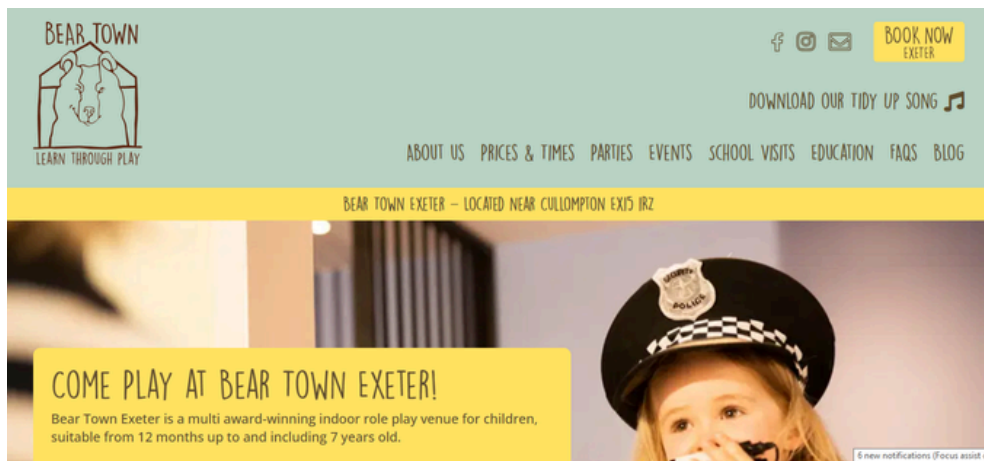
BEAR TOWN

LEARN THROUGH PLAY

BOOK NOW
EXETER

DOWNLOAD OUR TIDY UP SONG

ABOUT US PRICES & TIMES PARTIES EVENTS SCHOOL VISITS EDUCATION FAQS BLOG

BEAR TOWN EXETER – LOCATED NEAR CULLOMPTON EX15 1RZ

POLICE

COME PLAY AT BEAR TOWN EXETER!

Bear Town Exeter is a multi award-winning indoor role play venue for children, suitable from 12 months up to and including 7 years old.

6 new notifications (Focus assist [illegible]